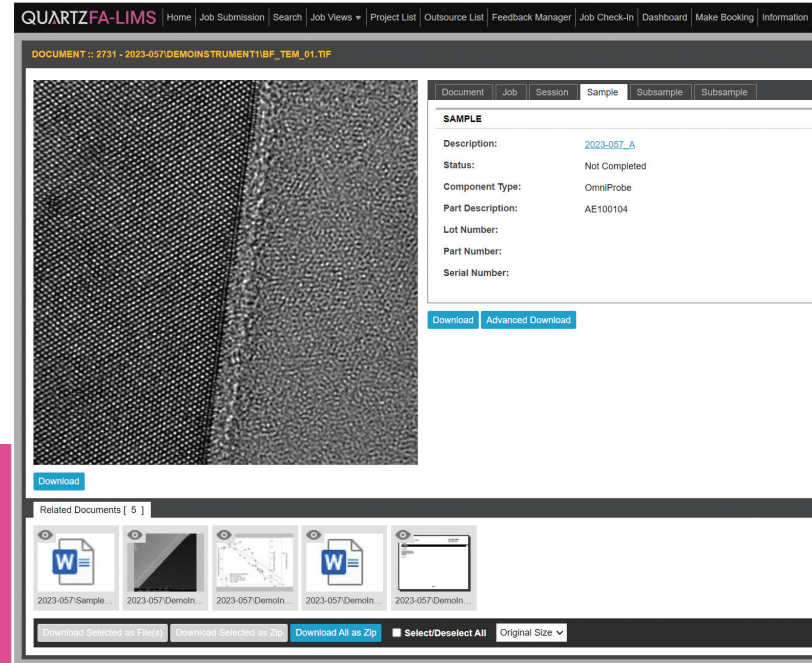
QUARTZFA-LIMS Home Job Submission Search Job Views ▾ Project List Outsource List Feedback Manager Job Check-In Dashboard Make Booking Information

DOCUMENT :: 2731 - 2023-057\DEMOINSTRUMENT1\BF_TEM_01.TIF

Document Job Session Sample Subsample Subsample

SAMPLE

| | |
|---|---|
| Description: | 2023-057_A |
| Status: | Not Completed |
| Component Type: | OmniProbe |
| Part Description: | AE100104 |
| Lot Number: | |
| Part Number: | |
| Serial Number: | |

Download Advanced Download

Download

Related Documents [ 5 ]

2023-057\Sample... 2023-057\DemoIn... 2023-057\DemoIn... 2023-057\DemoIn... 2023-057\DemoIn...

Download Selected as File(s) Download Selected as Zip Download All as Zip Select/Deselect All Original Size